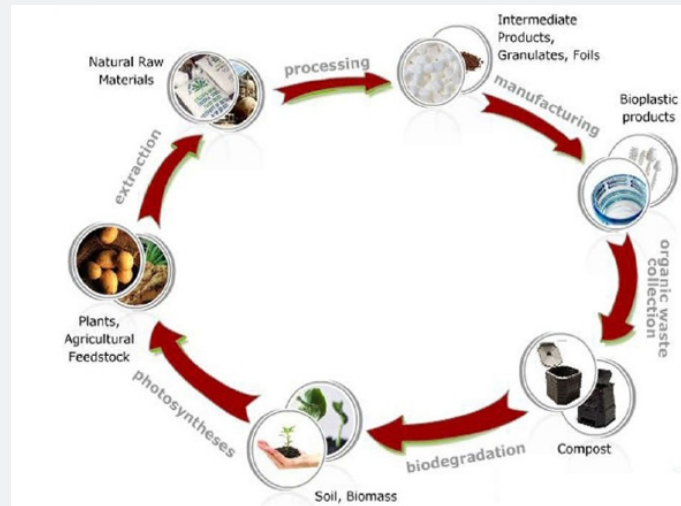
Natural Raw Materials

processing

Intermediate Products, Granulates, Foils

manufacturing

Bioplastic products

organic waste collection

Compost

biodegradation

Soil, Biomass

photosyntheses

Plants, Agricultural Feedstock

extraction